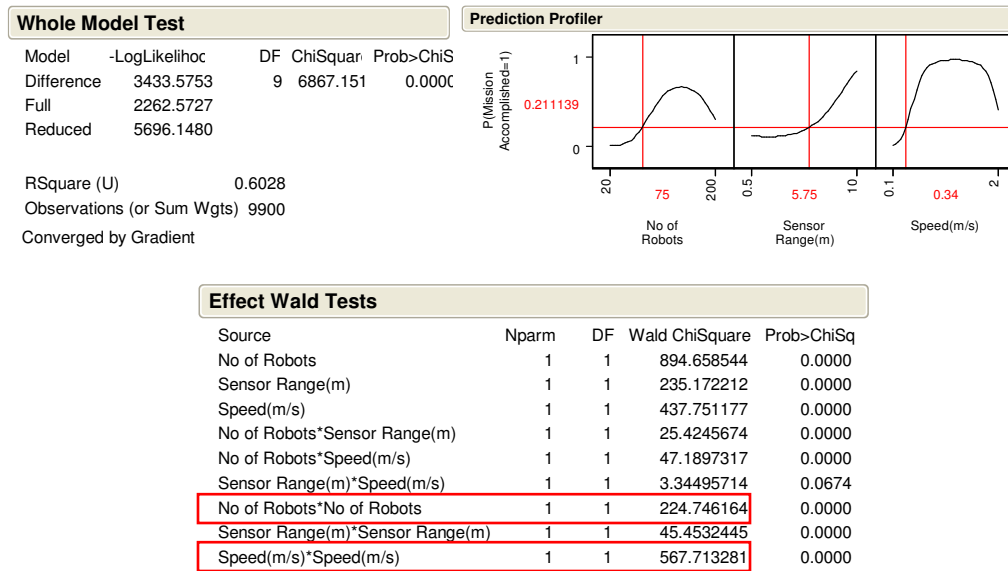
Whole Model Test

| Model | -LogLikelihoc | DF | ChiSquar | Prob>ChiS |
|---|---|---|---|---|
| Difference | 3433.5753 | 9 | 6867.151 | 0.000C |
| Full | 2262.5727 | | | |
| Reduced | 5696.1480 | | | |

RSquare (U) 0.6028
Observations (or Sum Wgts) 9900
Converged by Gradient

Prediction Profiler

P(Mission Accomplished=1)
1
0.211139
0
20
75
200
No of Robots
0.5
5.75
10
Sensor Range(m)
0.1
0.34
2
Speed(m/s)

Effect Wald Tests

| Source | Nparm | DF | Wald ChiSquare | Prob>ChiSq |
|---|---|---|---|---|
| No of Robots | 1 | 1 | 894.658544 | 0.0000 |
| Sensor Range(m) | 1 | 1 | 235.172212 | 0.0000 |
| Speed(m/s) | 1 | 1 | 437.751177 | 0.0000 |
| No of Robots*Sensor Range(m) | 1 | 1 | 25.4245674 | 0.0000 |
| No of Robots*Speed(m/s) | 1 | 1 | 47.1897317 | 0.0000 |
| Sensor Range(m)*Speed(m/s) | 1 | 1 | 3.34495714 | 0.0674 |
| No of Robots*No of Robots | 1 | 1 | 224.746164 | 0.0000 |
| Sensor Range(m)*Sensor Range(m) | 1 | 1 | 45.4532445 | 0.0000 |
| Speed(m/s)*Speed(m/s) | 1 | 1 | 567.713281 | 0.0000 |